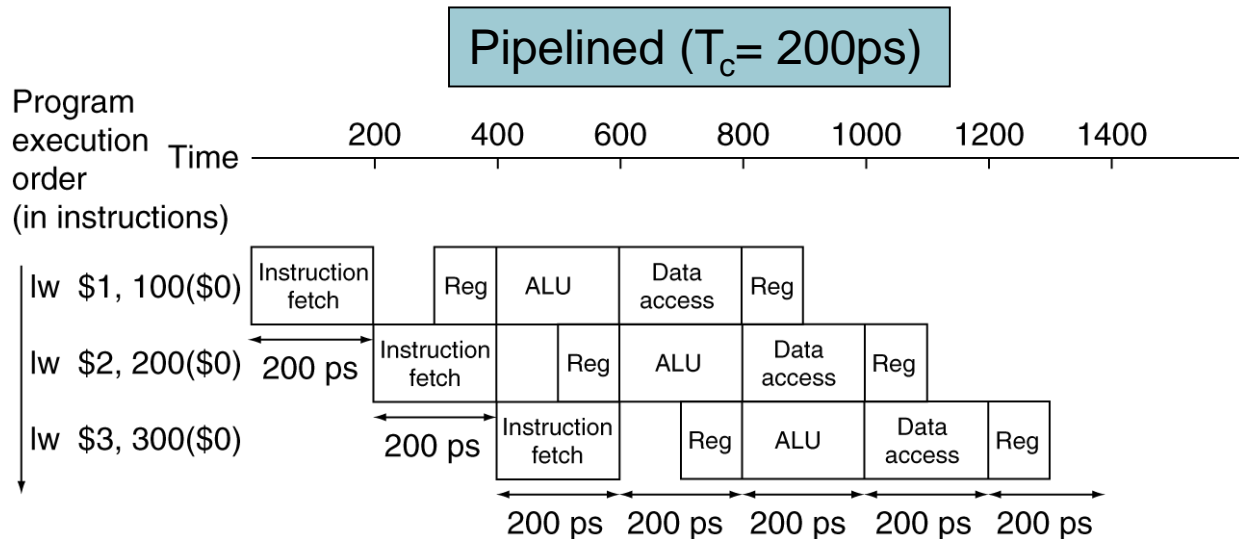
Pipelined ($T_c$= 200ps)

Program execution order (in instructions)

Time 200 400 600 800 1000 1200 1400

lw $1, 100($0) Instruction fetch Reg ALU Data access Reg

200 ps

lw $2, 200($0) Instruction fetch Reg ALU Data access Reg

200 ps

lw $3, 300($0) Instruction fetch Reg ALU Data access Reg

200 ps 200 ps 200 ps 200 ps 200 ps